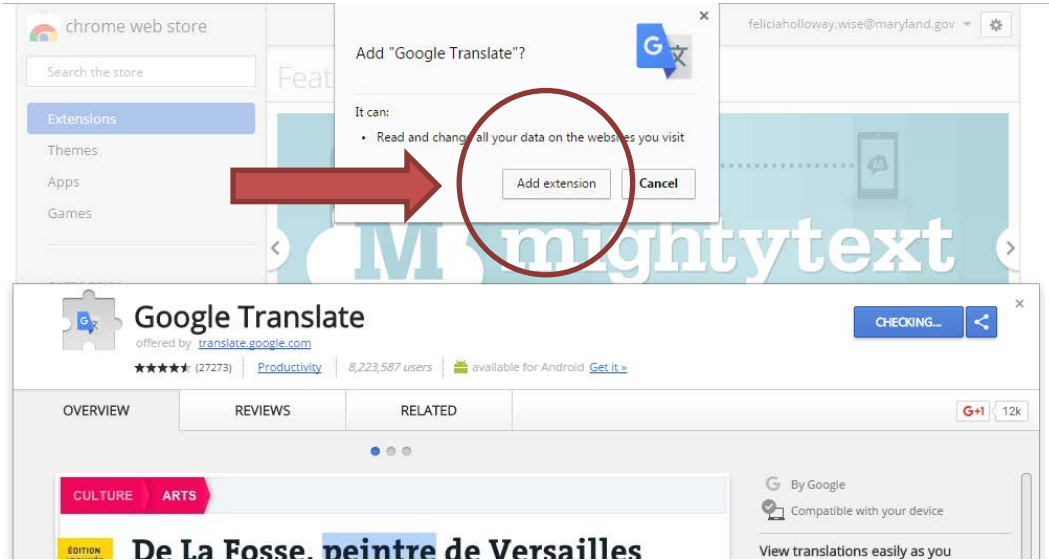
chrome web store

Search the store

Extensions
Themes
Apps
Games

Feat

Add "Google Translate"?

It can:
• Read and change all your data on the websites you visit

Add extension
Cancel

feliciaholloway.wise@maryland.gov

mightytext

Google Translate
offered by translate.google.com
(27273) Productivity 8,223,587 users available for Android Get it »

CHECKING...

OVERVIEW
REVIEWS
RELATED

G+1 12k

CULTURE ARTS

ÉDITION

De La Fosse, peintre de Versailles

By Google
Compatible with your device

View translations easily as you